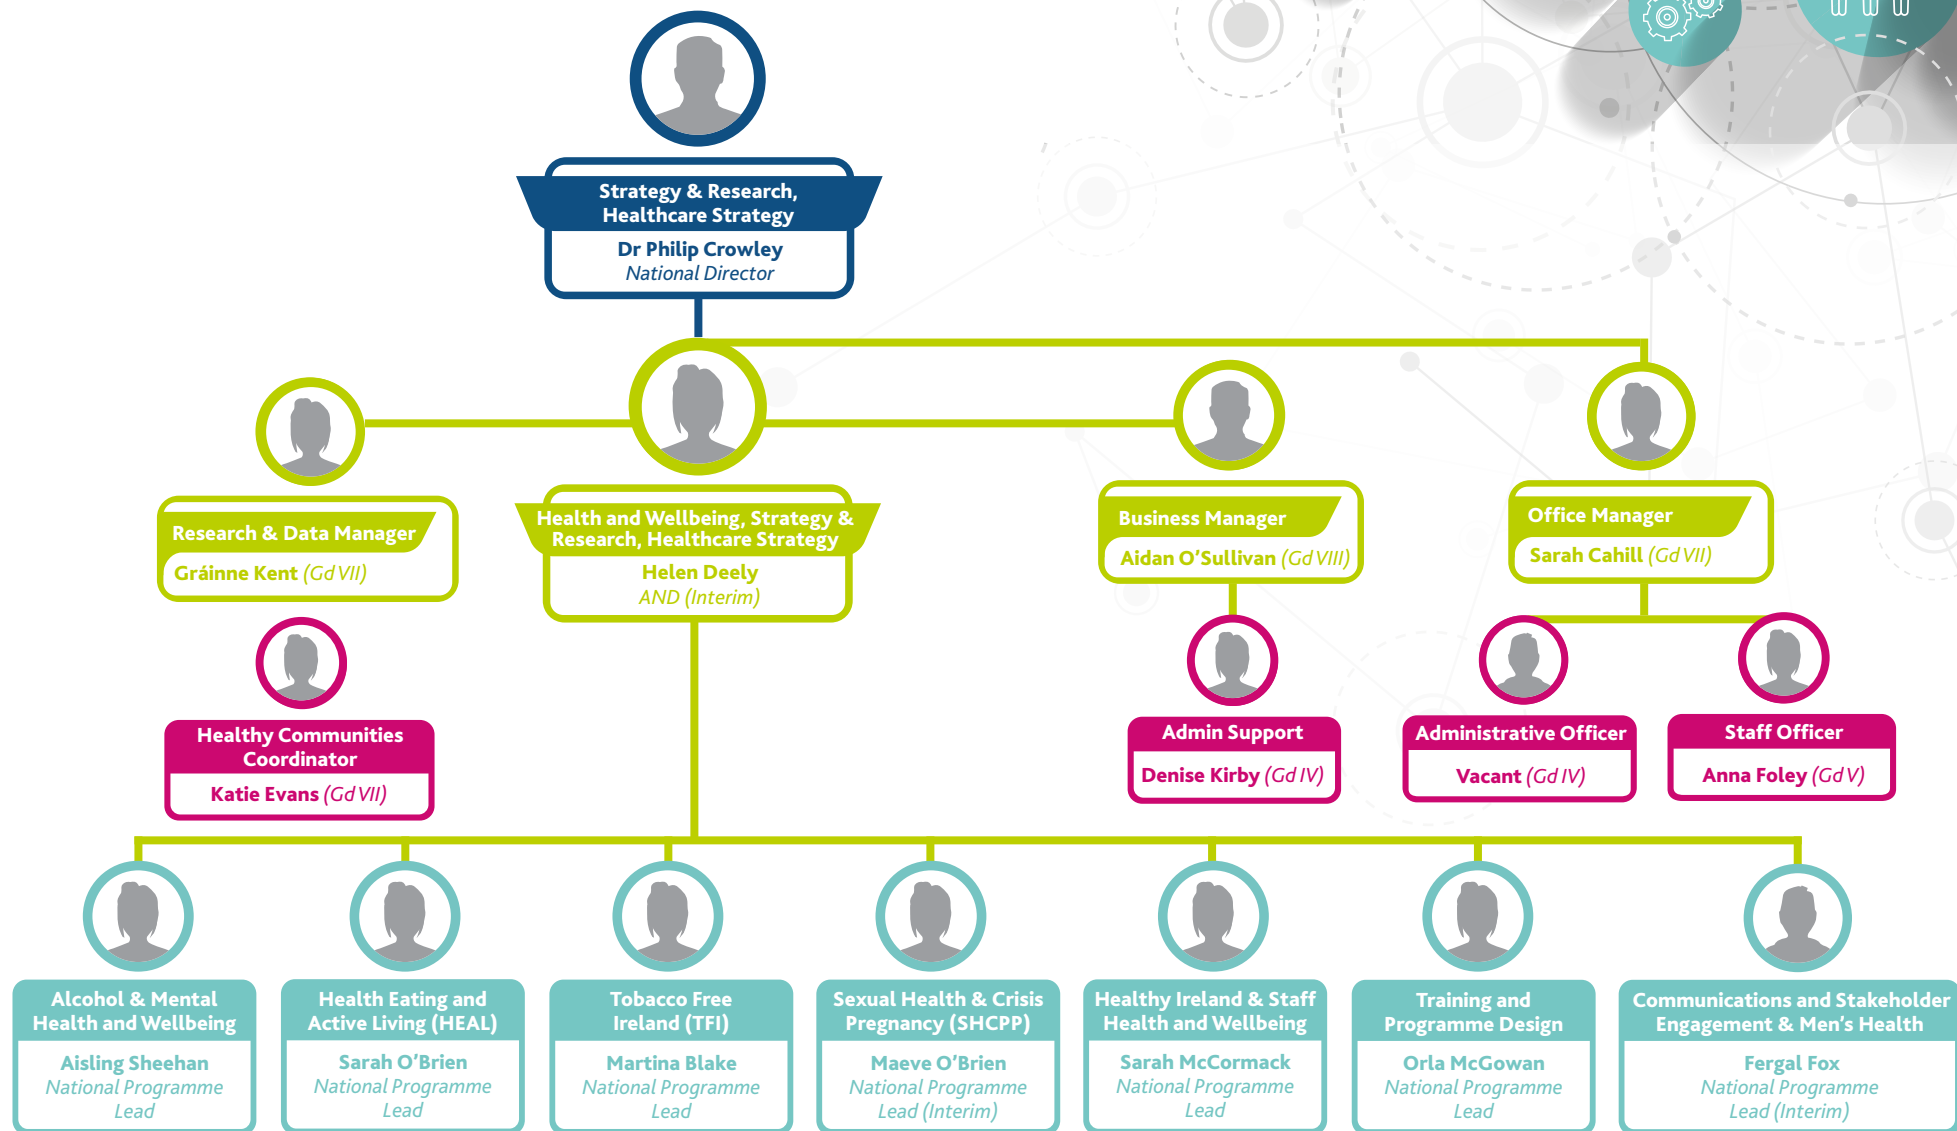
Strategy & Research, Healthcare Strategy
Dr Philip Crowley
National Director

Research & Data Manager
Gráinne Kent (Gd VII)

Health and Wellbeing, Strategy & Research, Healthcare Strategy
Helen Deely
AND (Interim)

Business Manager
Aidan O'Sullivan (Gd VIII)

Office Manager
Sarah Cahill (Gd VII)

Healthy Communities Coordinator
Katie Evans (Gd VII)

Admin Support
Denise Kirby (Gd IV)

Administrative Officer
Vacant (Gd IV)

Staff Officer
Anna Foley (Gd V)

Alcohol & Mental Health and Wellbeing
Aisling Sheehan
National Programme Lead

Health Eating and Active Living (HEAL)
Sarah O'Brien
National Programme Lead

Tobacco Free Ireland (TFI)
Martina Blake
National Programme Lead

Sexual Health & Crisis Pregnancy (SHCPP)
Maeve O'Brien
National Programme Lead (Interim)

Healthy Ireland & Staff Health and Wellbeing
Sarah McCormack
National Programme Lead

Training and Programme Design
Orla McGowan
National Programme Lead

Communications and Stakeholder Engagement & Men's Health
Fergal Fox
National Programme Lead (Interim)